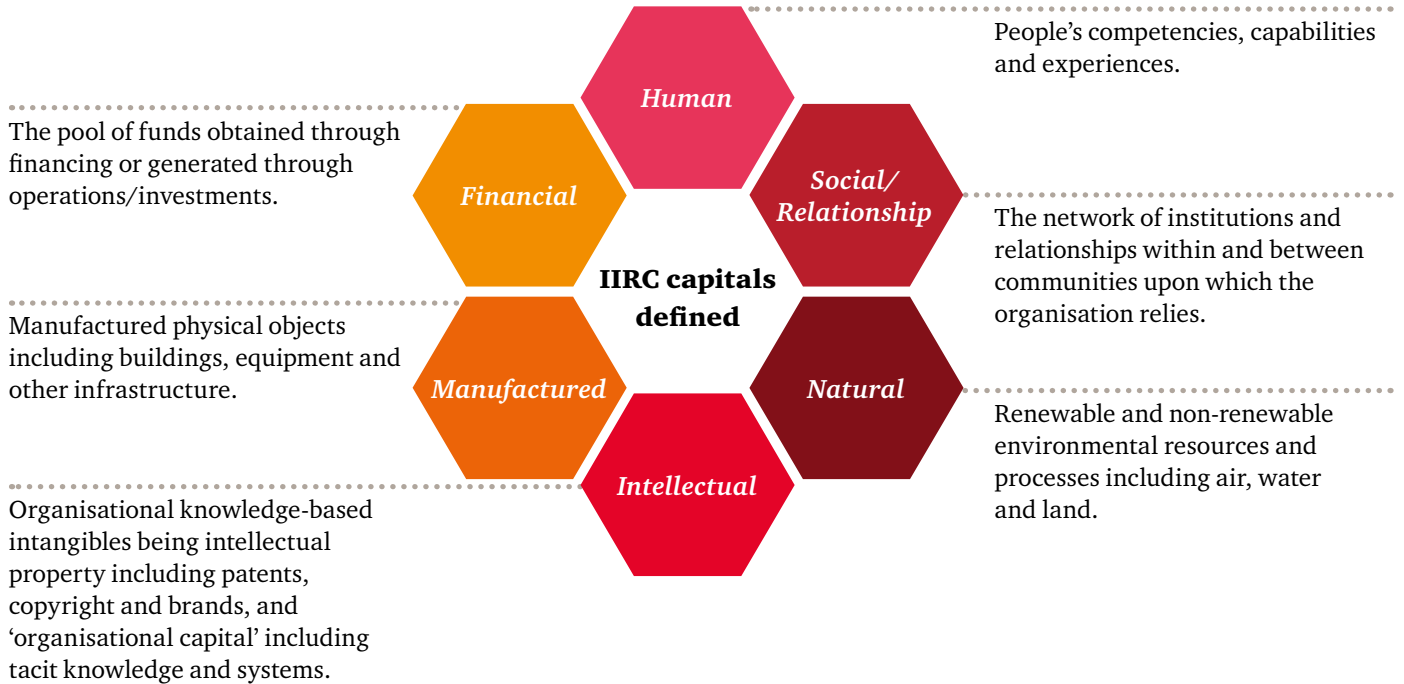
Human

People's competencies, capabilities and experiences.

Financial

The pool of funds obtained through financing or generated through operations/investments.

Social/ Relationship

The network of institutions and relationships within and between communities upon which the organisation relies.

IIRC capitals defined

Manufactured

Manufactured physical objects including buildings, equipment and other infrastructure.

Natural

Renewable and non-renewable environmental resources and processes including air, water and land.

Intellectual

Organisational knowledge-based intangibles being intellectual property including patents, copyright and brands, and 'organisational capital' including tacit knowledge and systems.